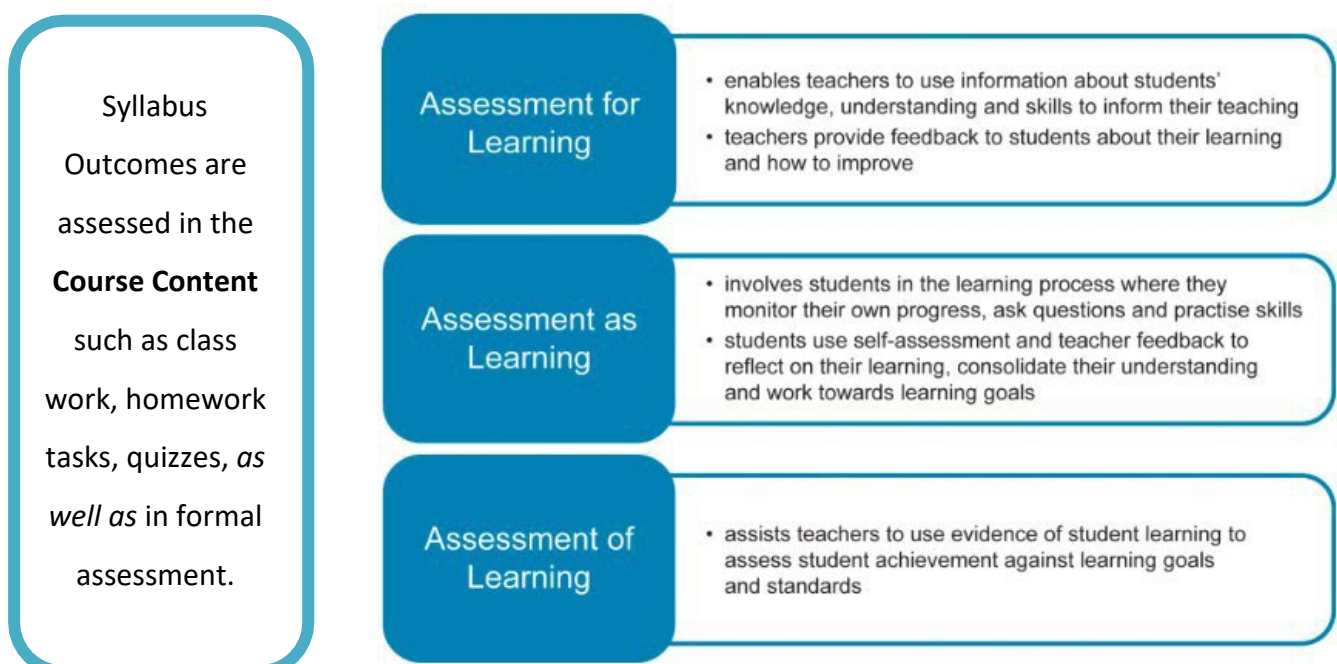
Syllabus Outcomes are assessed in the **Course Content** such as class work, homework tasks, quizzes, *as well as* in formal assessment.

Assessment for Learning

• enables teachers to use information about students' knowledge, understanding and skills to inform their teaching
• teachers provide feedback to students about their learning and how to improve

Assessment as Learning

• involves students in the learning process where they monitor their own progress, ask questions and practise skills
• students use self-assessment and teacher feedback to reflect on their learning, consolidate their understanding and work towards learning goals

Assessment of Learning

• assists teachers to use evidence of student learning to assess student achievement against learning goals and standards